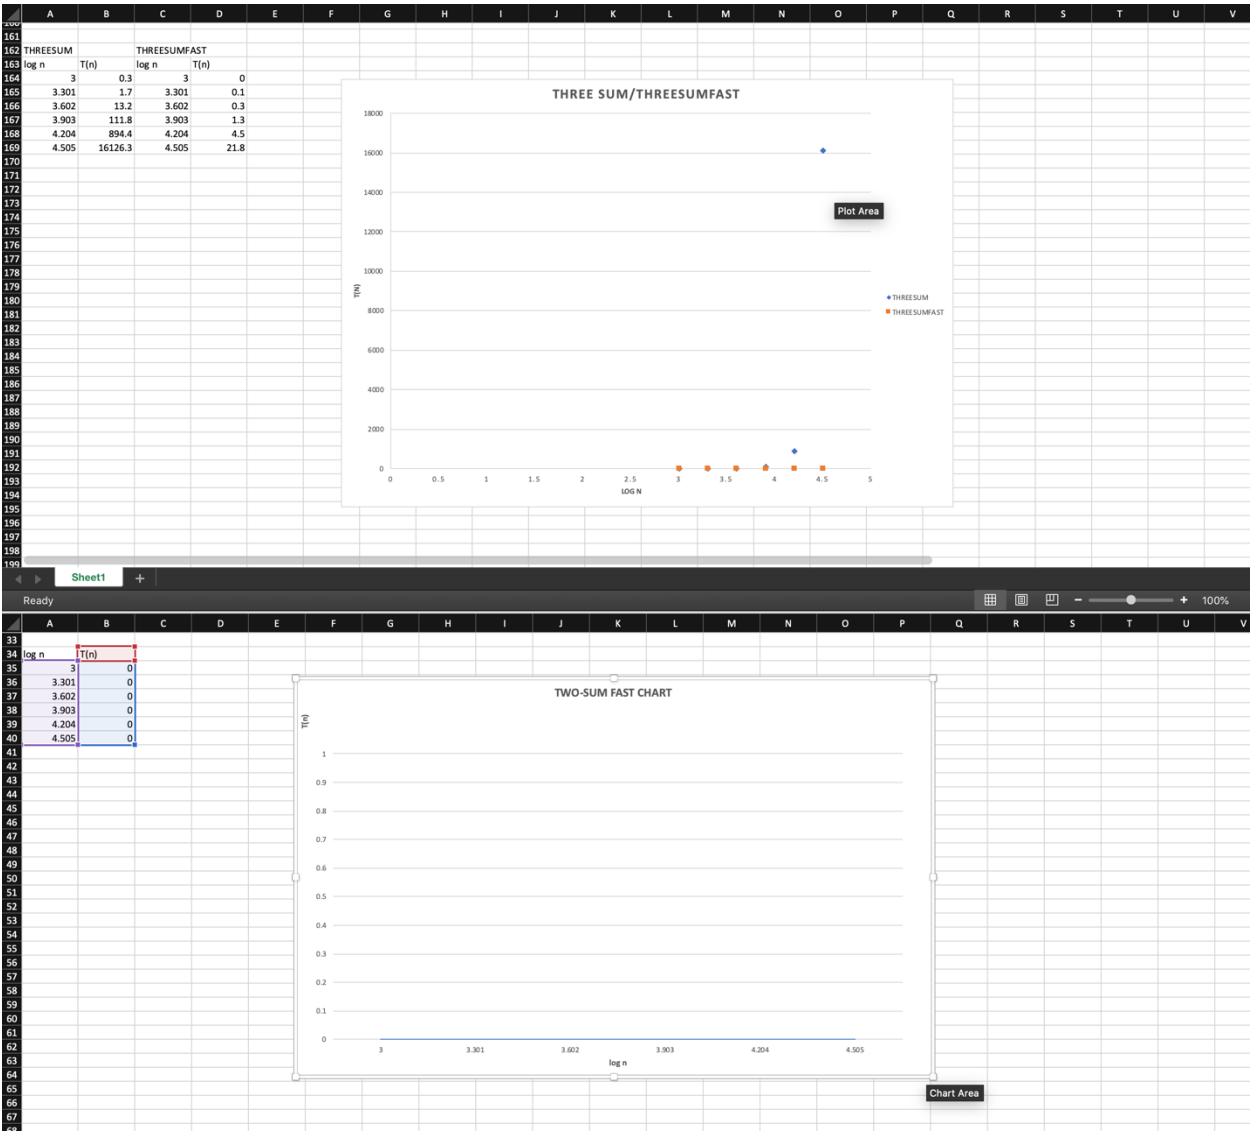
| | A | B | C | D | E | F | G | H | I | J | K | L | M | N | O | P | Q | R | S | T | U | V |
|---|---|---|---|---|---|---|---|---|---|---|---|---|---|---|---|---|---|---|---|---|---|---|
| 161 | | | | | | | | | | | | | | | | | | | | | | |
| 162 | THREESUM | | THREESUMFAST | | | | | | | | | | | | | | | | | | | |
| 163 | log n | T(n) | log n | T(n) | | | | | | | | | | | | | | | | | | |
| 164 | 3 | 0.3 | 3 | 0 | | | | | | | | | | | | | | | | | | |
| 165 | 3.301 | 1.7 | 3.301 | 0.1 | | | | | | | | | | | | | | | | | | |
| 166 | 3.602 | 13.2 | 3.602 | 0.3 | | | | | | | | | | | | | | | | | | |
| 167 | 3.903 | 111.8 | 3.903 | 1.3 | | | | | | | | | | | | | | | | | | |
| 168 | 4.204 | 894.4 | 4.204 | 4.5 | | | | | | | | | | | | | | | | | | |
| 169 | 4.505 | 16126.3 | 4.505 | 21.8 | | | | | | | | | | | | | | | | | | |

170 171 172 173 174 175 176 177 178 179 180 181 182 183 184 185 186 187 188 189 190 191 192 193 194 195 196 197 198 199

THREE SUM/THREESUMFAST

18000
16000
14000
12000
10000
8000
6000
4000
2000
0
T(N)

0 0.5 1 1.5 2 2.5 3 3.5 4 4.5 5
LOG N

Plot Area

THREESUM
THREESUMFAST

Sheet1 +

Ready

100%

| | A | B | C | D | E | F | G | H | I | J | K | L | M | N | O | P | Q | R | S | T | U | V |
|---|---|---|---|---|---|---|---|---|---|---|---|---|---|---|---|---|---|---|---|---|---|---|
| 33 | | | | | | | | | | | | | | | | | | | | | | |
| 34 | log n | T(n) | | | | | | | | | | | | | | | | | | | | |
| 35 | 3 | 0 | | | | | | | | | | | | | | | | | | | | |
| 36 | 3.301 | 0 | | | | | | | | | | | | | | | | | | | | |
| 37 | 3.602 | 0 | | | | | | | | | | | | | | | | | | | | |
| 38 | 3.903 | 0 | | | | | | | | | | | | | | | | | | | | |
| 39 | 4.204 | 0 | | | | | | | | | | | | | | | | | | | | |
| 40 | 4.505 | 0 | | | | | | | | | | | | | | | | | | | | |

41 42 43 44 45 46 47 48 49 50 51 52 53 54 55 56 57 58 59 60 61 62 63 64 65 66 67

TWO-SUM FAST CHART

T(n)
1
0.9
0.8
0.7
0.6
0.5
0.4
0.3
0.2
0.1
0

3 3.301 3.602 3.903 4.204 4.505
log n

Chart Area